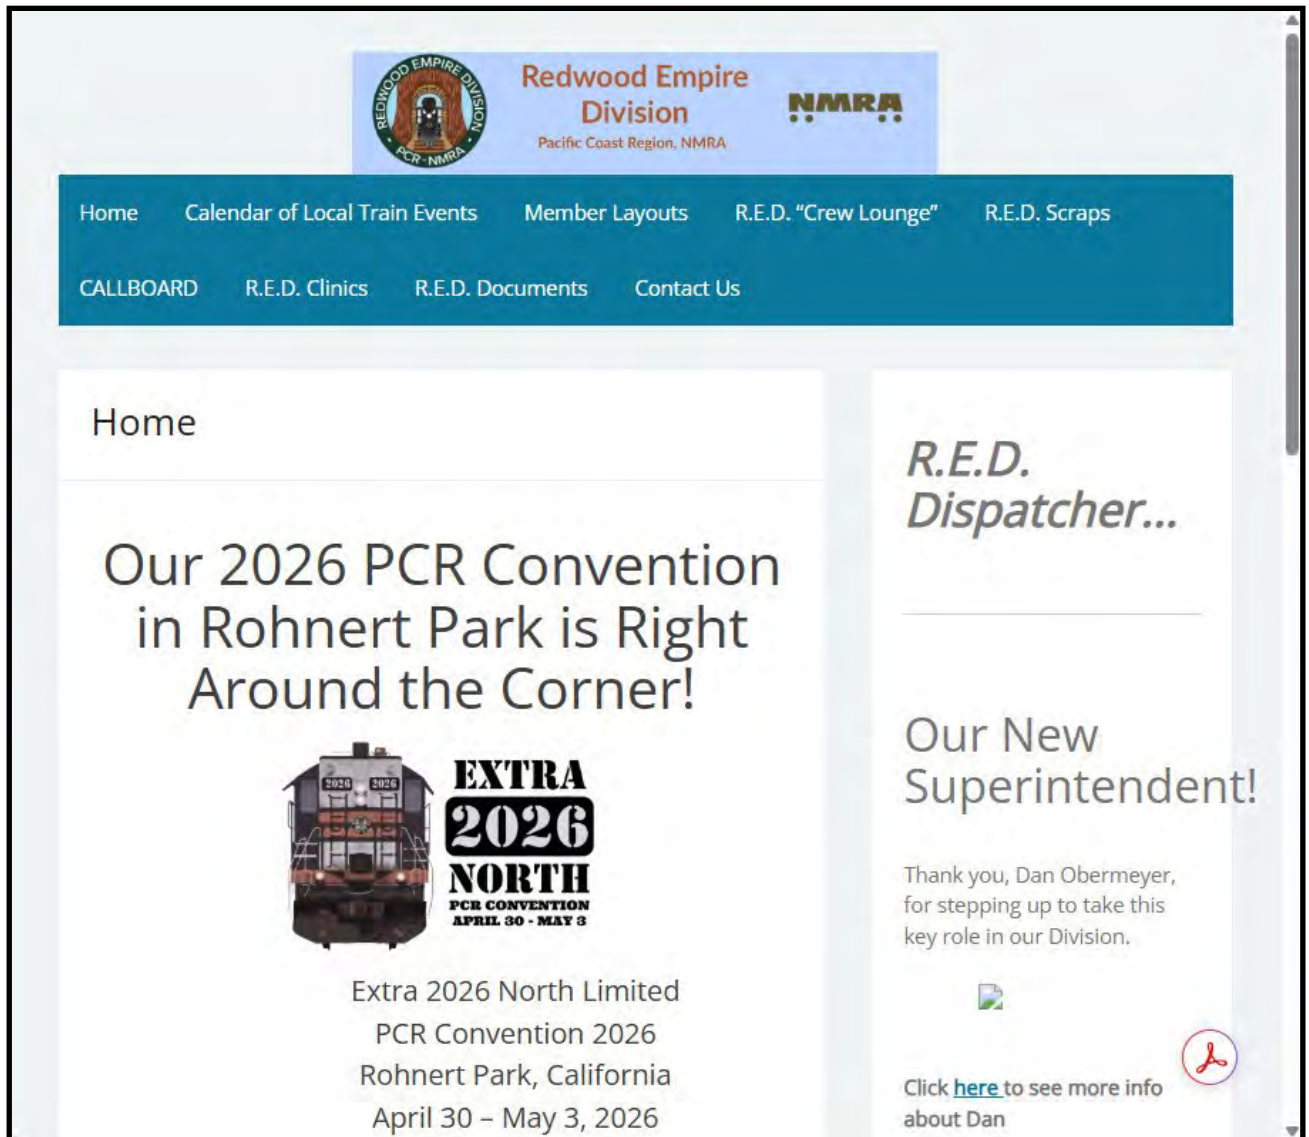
REDWOOD EMPIRE DIVISION PCR-NMRA

Redwood Empire Division
Pacific Coast Region, NMRA

NMRA

Home Calendar of Local Train Events Member Layouts R.E.D. "Crew Lounge" R.E.D. Scraps

CALLBOARD R.E.D. Clinics R.E.D. Documents Contact Us

Home

Our 2026 PCR Convention in Rohnert Park is Right Around the Corner!

2026 2026

EXTRA 2026 NORTH
PCR CONVENTION
APRIL 30 - MAY 3

Extra 2026 North Limited
PCR Convention 2026
Rohnert Park, California
April 30 – May 3, 2026

R.E.D. Dispatcher...

Our New Superintendent!

Thank you, Dan Obermeyer, for stepping up to take this key role in our Division.

Click here to see more info about Dan